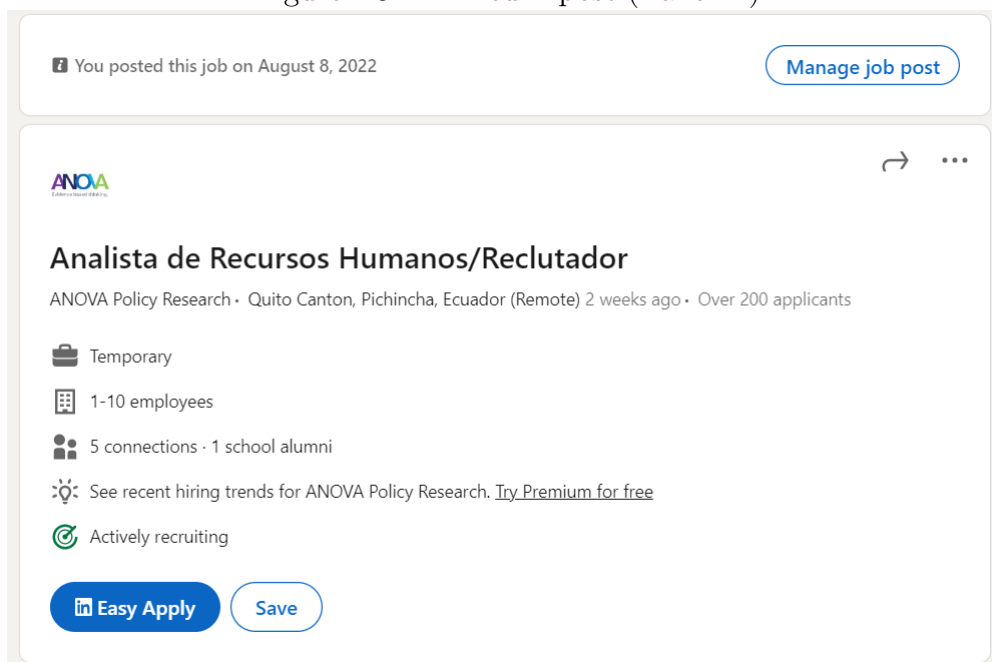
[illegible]

You posted this job on August 8, 2022

Manage job post

ANOVA

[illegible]

Analista de Recursos Humanos/Reclutador

ANOVA Policy Research · Quito Canton, Pichincha, Ecuador (Remote) 2 weeks ago · Over 200 applicants

Temporary

1-10 employees

5 connections · 1 school alumni

See recent hiring trends for ANOVA Policy Research. Try Premium for free

Actively recruiting

Easy Apply

Save